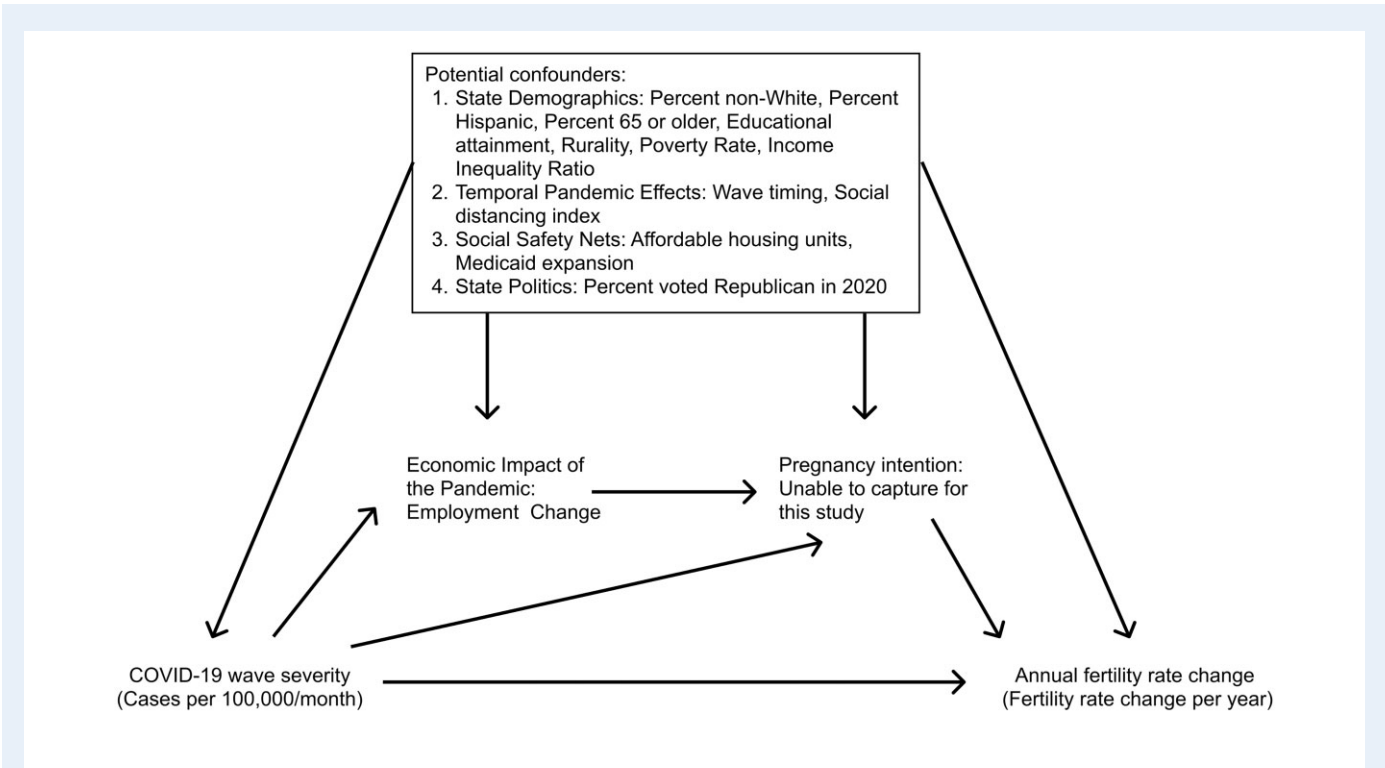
Potential confounders:
1. State Demographics: Percent non-White, Percent Hispanic, Percent 65 or older, Educational attainment, Rurality, Poverty Rate, Income Inequality Ratio
2. Temporal Pandemic Effects: Wave timing, Social distancing index
3. Social Safety Nets: Affordable housing units, Medicaid expansion
4. State Politics: Percent voted Republican in 2020

Economic Impact of the Pandemic: Employment Change

Pregnancy intention: Unable to capture for this study

COVID-19 wave severity (Cases per 100,000/month)

Annual fertility rate change (Fertility rate change per year)